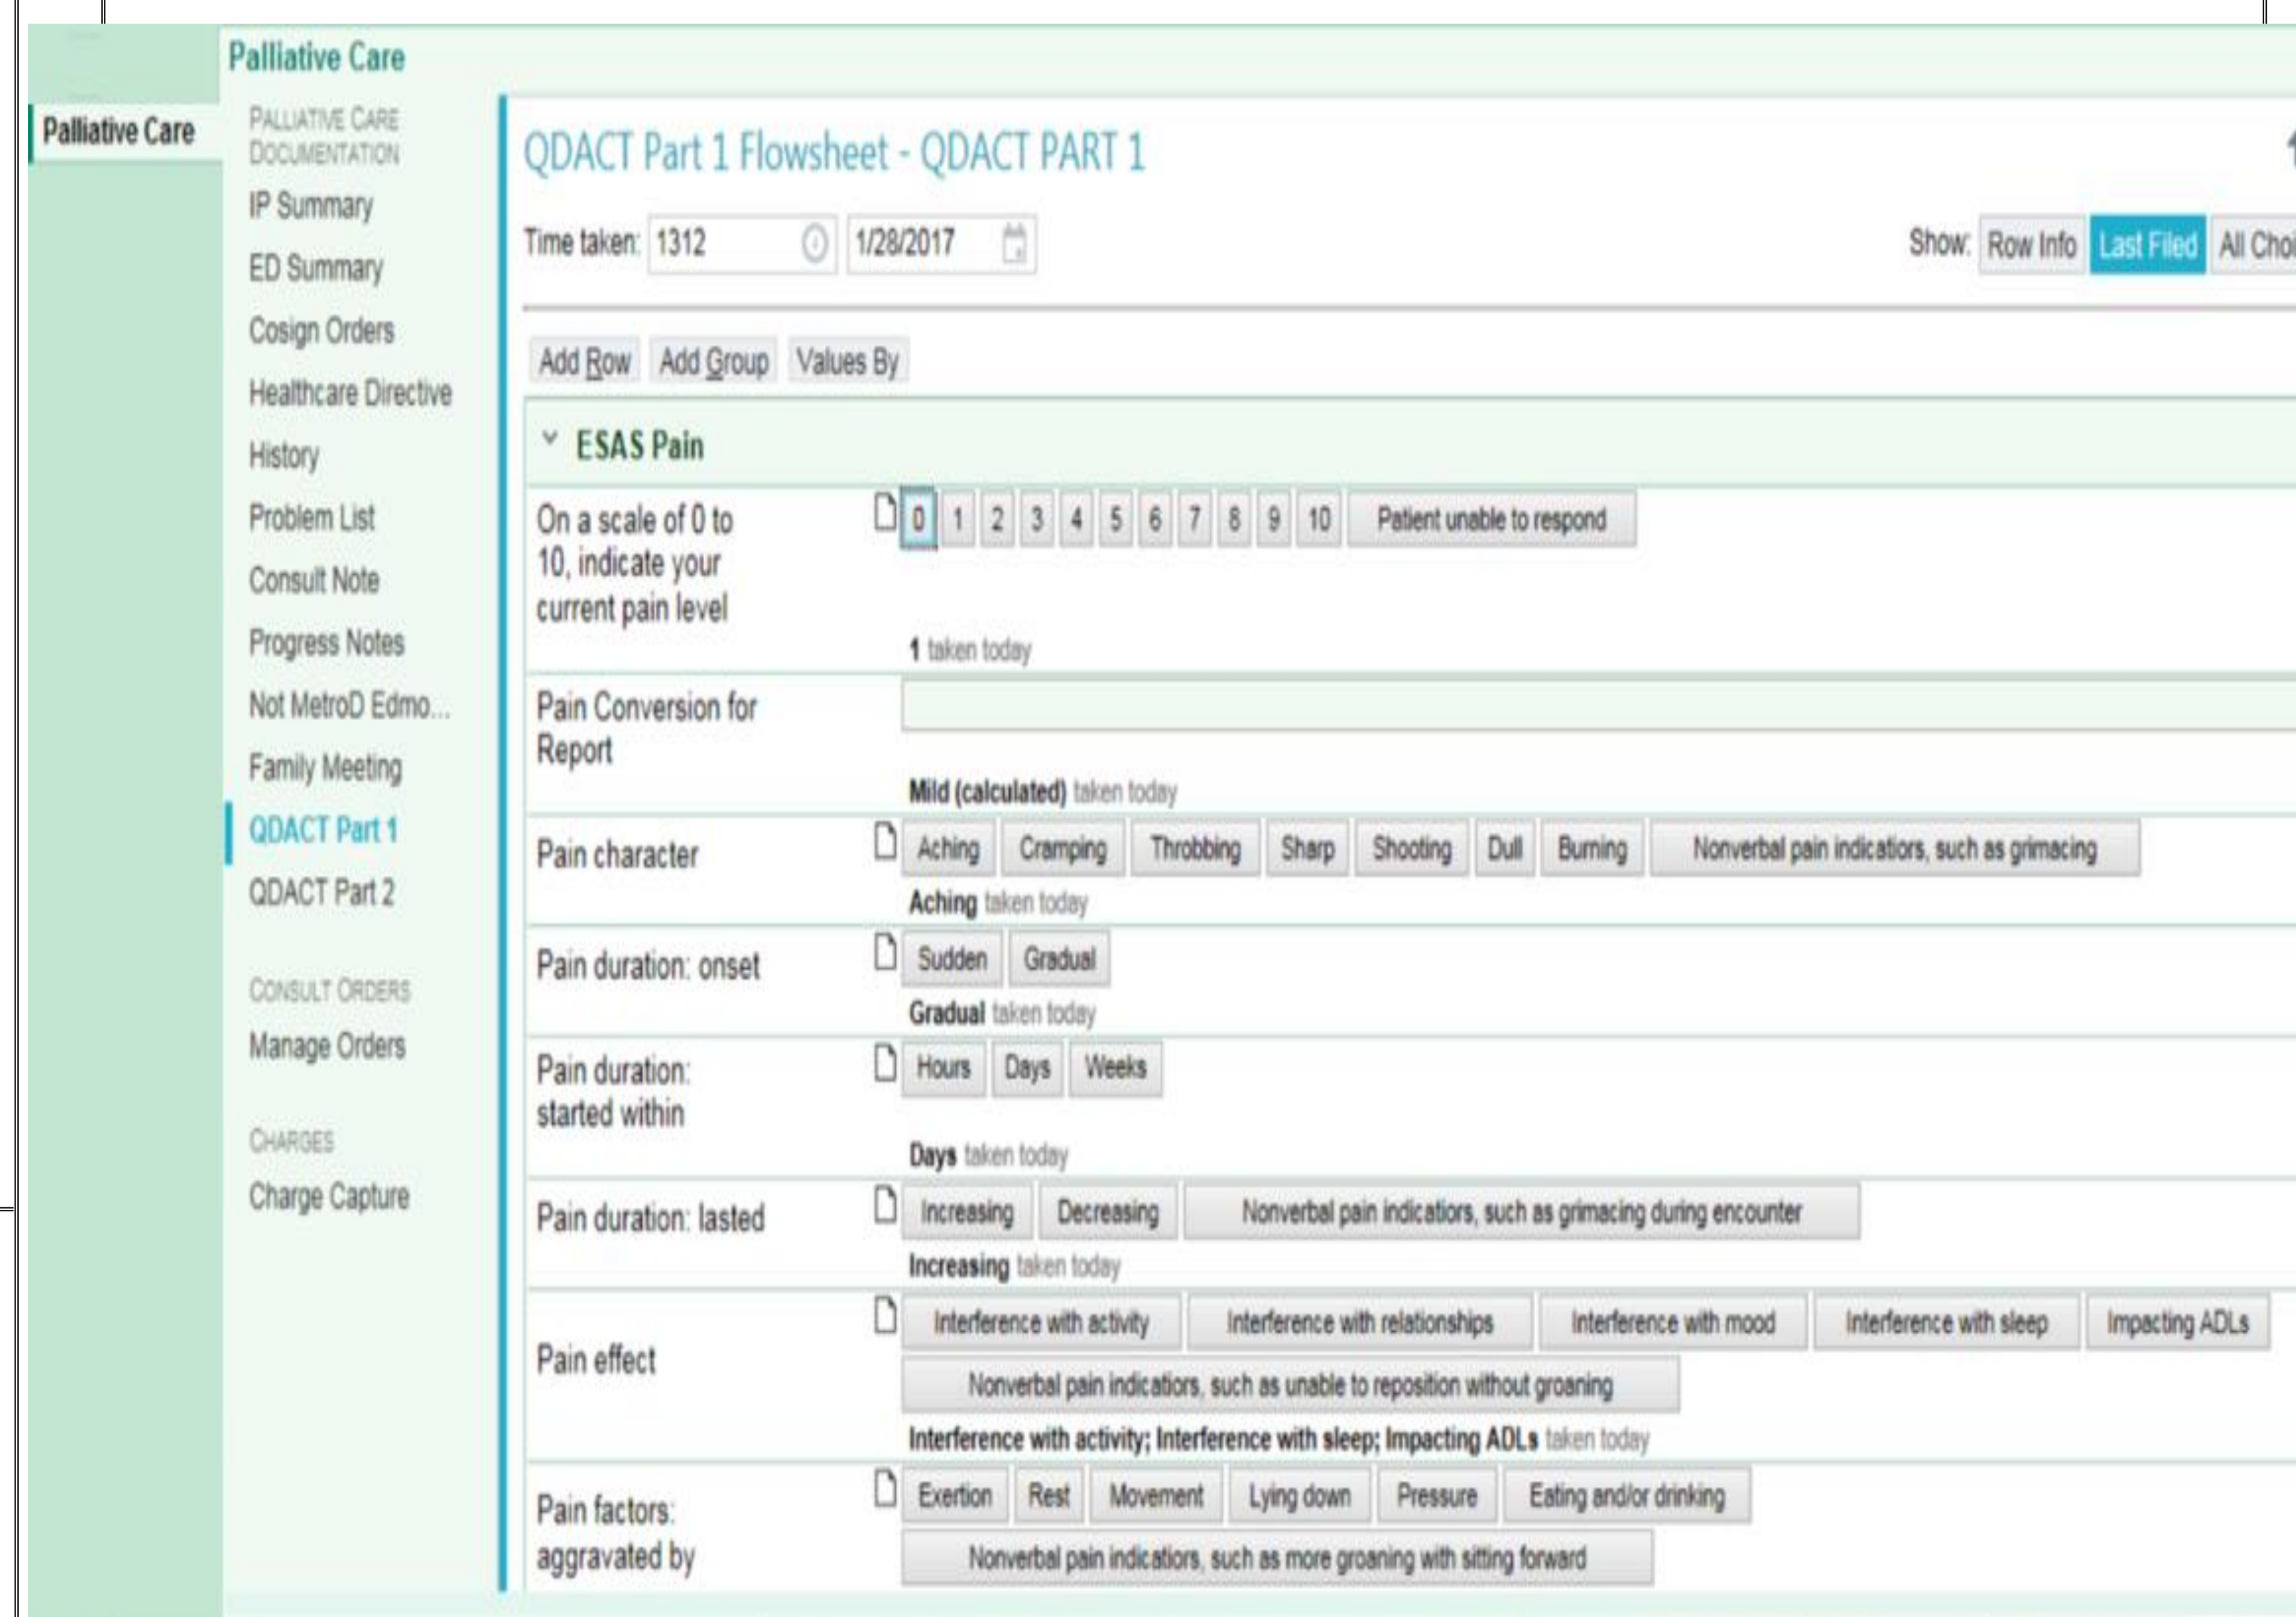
Palliative Care

Palliative Care

PALLIATIVE CARE DOCUMENTATION
IP Summary
ED Summary
Cosign Orders
Healthcare Directive
History
Problem List
Consult Note
Progress Notes
Not MetroD Edmo...
Family Meeting
QDACT Part 1
QDACT Part 2

CONSULT ORDERS
Manage Orders

CHARGES
Charge Capture

QDACT Part 1 Flowsheet - QDACT PART 1

Time taken: 1312 1/28/2017

Show: Row Info Last Filed All Choi

Add Row Add Group Values By

ESAS Pain

On a scale of 0 to 10, indicate your current pain level
0 1 2 3 4 5 6 7 8 9 10 Patient unable to respond
1 taken today

Pain Conversion for Report
Mild (calculated) taken today

Pain character
Aching Cramping Throbbing Sharp Shooting Dull Burning Nonverbal pain indicators, such as grimacing
Aching taken today

Pain duration: onset
Sudden Gradual
Gradual taken today

Pain duration: started within
Hours Days Weeks
Days taken today

Pain duration: lasted
Increasing Decreasing Nonverbal pain indicators, such as grimacing during encounter
Increasing taken today

Pain effect
Interference with activity Interference with relationships Interference with mood Interference with sleep Impacting ADLs
Nonverbal pain indicators, such as unable to reposition without groaning
Interference with activity; Interference with sleep; Impacting ADLs taken today

Pain factors: aggravated by
Exertion Rest Movement Lying down Pressure Eating and/or drinking
Nonverbal pain indicators, such as more groaning with sitting forward